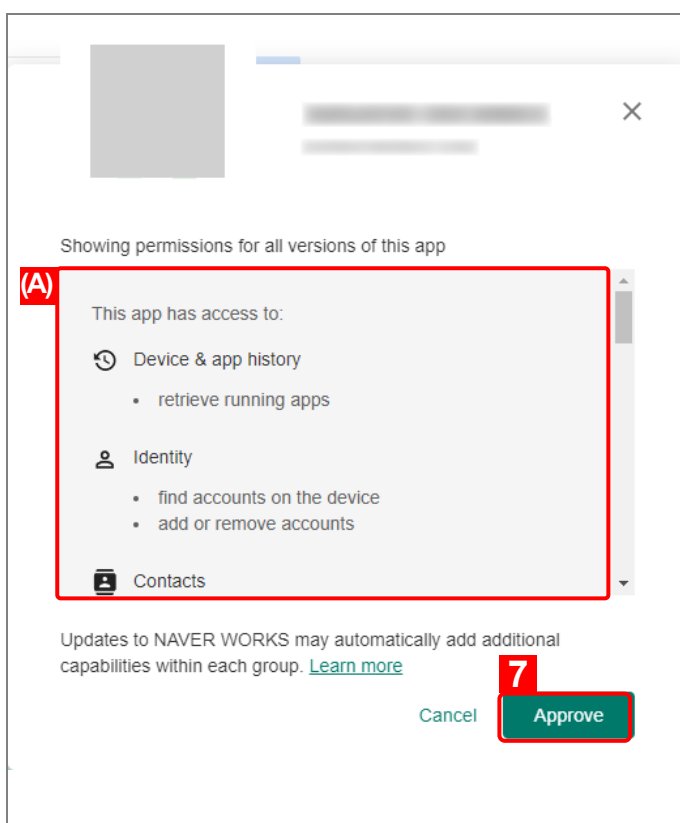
Showing permissions for all versions of this app

(A)

This app has access to:

Device & app history

- retrieve running apps

Identity

- find accounts on the device
- add or remove accounts

Contacts

Updates to NAVER WORKS may automatically add additional capabilities within each group. Learn more

7

Cancel

Approve